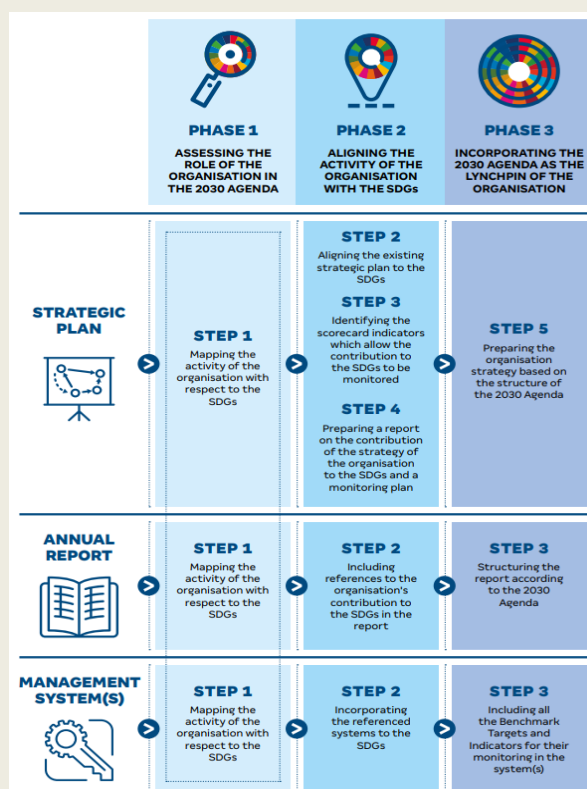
PHASE 1
ASSESSING THE ROLE OF THE ORGANISATION IN THE 2030 AGENDA

PHASE 2
ALIGNING THE ACTIVITY OF THE ORGANISATION WITH THE SDGs

PHASE 3
INCORPORATING THE 2030 AGENDA AS THE LYNCHPIN OF THE ORGANISATION

STRATEGIC PLAN

STEP 1
Mapping the activity of the organisation with respect to the SDGs

STEP 2
Aligning the existing strategic plan to the SDGs

STEP 3
Identifying the scorecard indicators which allow the contribution to the SDGs to be monitored

STEP 4
Preparing a report on the contribution of the strategy of the organisation to the SDGs and a monitoring plan

STEP 5
Preparing the organisation strategy based on the structure of the 2030 Agenda

ANNUAL REPORT

STEP 1
Mapping the activity of the organisation with respect to the SDGs

STEP 2
Including references to the organisation's contribution to the SDGs in the report

STEP 3
Structuring the report according to the 2030 Agenda

MANAGEMENT SYSTEM(S)

STEP 1
Mapping the activity of the organisation with respect to the SDGs

STEP 2
Incorporating the referenced systems to the SDGs

STEP 3
Including all the Benchmark Targets and Indicators for their monitoring in the system(s)